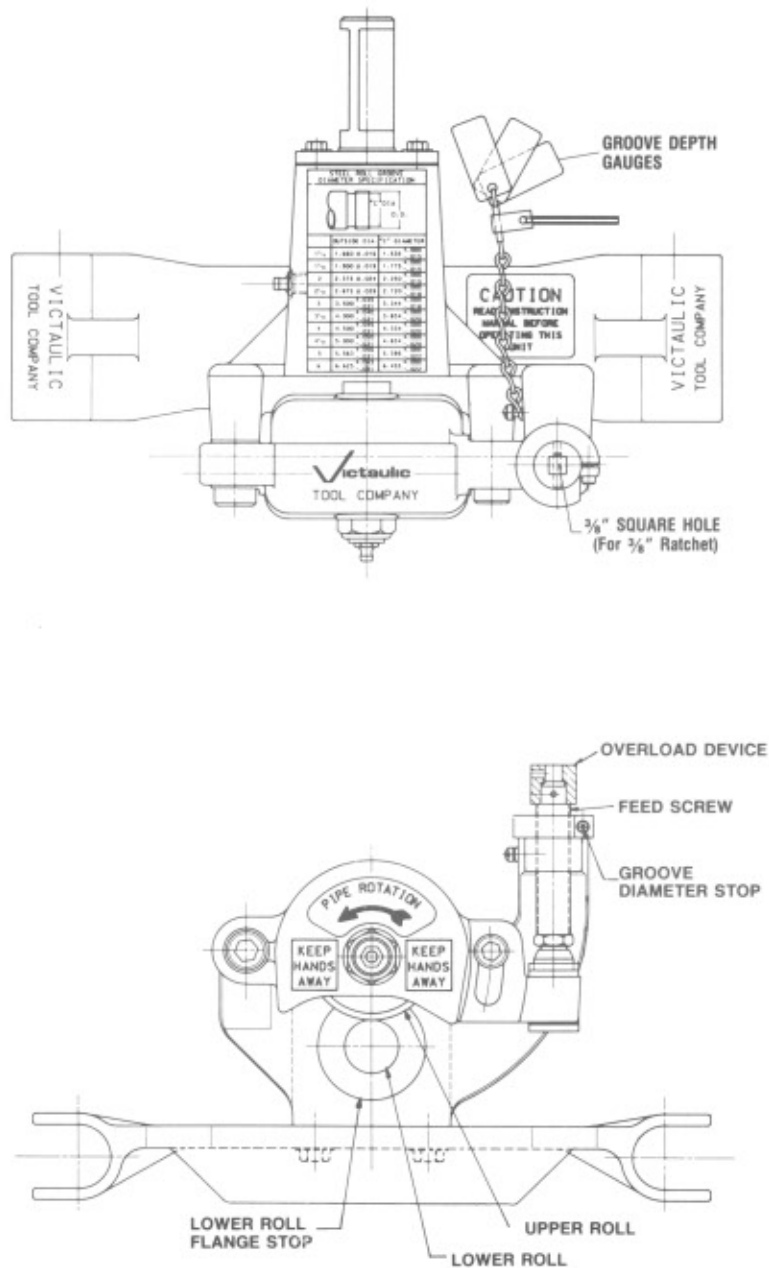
GROOVE DEPTH GAUGES

STEEL ROLL GROOVE DIAMETER SPECIFICATION

"C" DIA. O.D.

| | OUTSIDE DIA | "C" DIAMETER |
|---|---|---|
| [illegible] | 1.660 ± .016 | 1.535 |
| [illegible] | 1.900 ± .019 | 1.775 |
| 2 | 2.375 ± .024 | 2.250 |
| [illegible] | 2.875 ± .029 | 2.720 |
| 3 | 3.500 | 3.344 |
| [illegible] | 4.000 | 3.834 |
| 4 | 4.500 | 4.334 |
| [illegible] | 5.000 | 4.834 |
| 5 | 5.563 | 5.395 |
| 6 | 6.625 | 6.455 |

VICTAULIC TOOL COMPANY

CAUTION READ INSTRUCTION MANUAL BEFORE OPERATING THIS UNIT

VICTAULIC TOOL COMPANY

Victaulic TOOL COMPANY

⅜" SQUARE HOLE (For ⅜" Ratchet)

OVERLOAD DEVICE

FEED SCREW

GROOVE DIAMETER STOP

PIPE ROTATION

KEEP HANDS AWAY

KEEP HANDS AWAY

LOWER ROLL FLANGE STOP

UPPER ROLL

LOWER ROLL